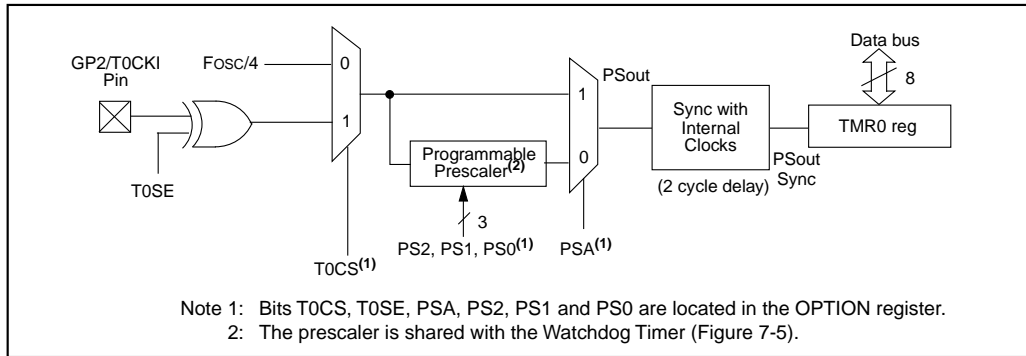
GP2/T0CKI Pin

FOSC/4

0

1

T0SE

T0CS$^{(1)}$

Programmable Prescaler$^{(2)}$

3

PS2, PS1, PS0$^{(1)}$

1

0

PSout

PSA$^{(1)}$

Sync with Internal Clocks

(2 cycle delay)

PSout Sync

Data bus

8

TMR0 reg

Note 1: Bits T0CS, T0SE, PSA, PS2, PS1 and PS0 are located in the OPTION register.
2: The prescaler is shared with the Watchdog Timer (Figure 7-5).